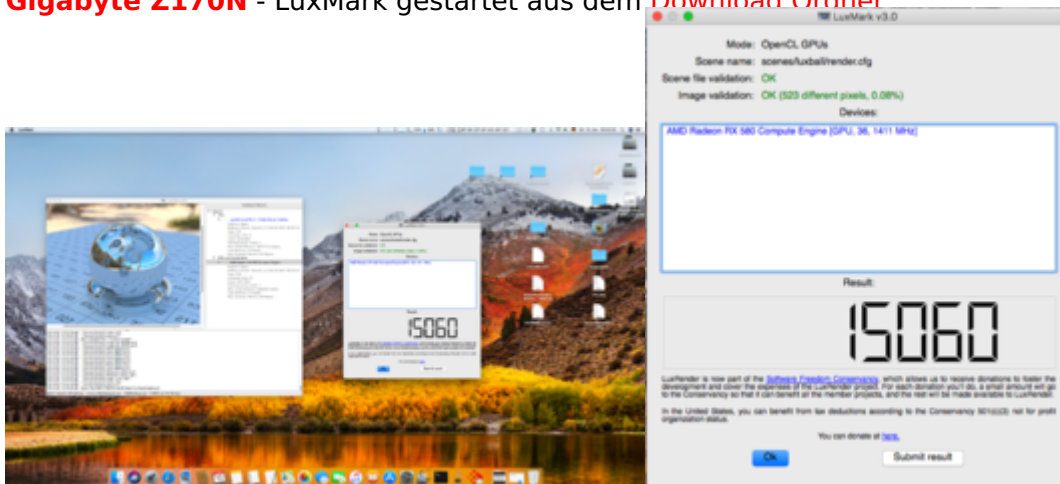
Gigabyte Z170N - LuxMark gestartet aus dem Download Ordner

LuxMark v3.0

Mode: OpenCL GPUs
Scene name: scenes/luxball/render.cfg
Scene file validation: OK
Image validation: OK (523 different pixels, 0.08%)
Devices:
AMD Radeon RX 580 Compute Engine [GPU, 36, 1411 MHz]
Result:
15060

LuxRender is now part of the Software Freedom Conservancy, which allows us to receive donations to foster the development and cover the expenses of the LuxRender project. For each donation you'll do, a small amount will go to the Conservancy so that it can benefit all the member projects, and the rest will be made available to LuxRender.

In the United States, you can benefit from tax deductions according to the Conservancy 501(c)(3) not for profit organization status.

You can donate at here.

Ok
Submit result

15060